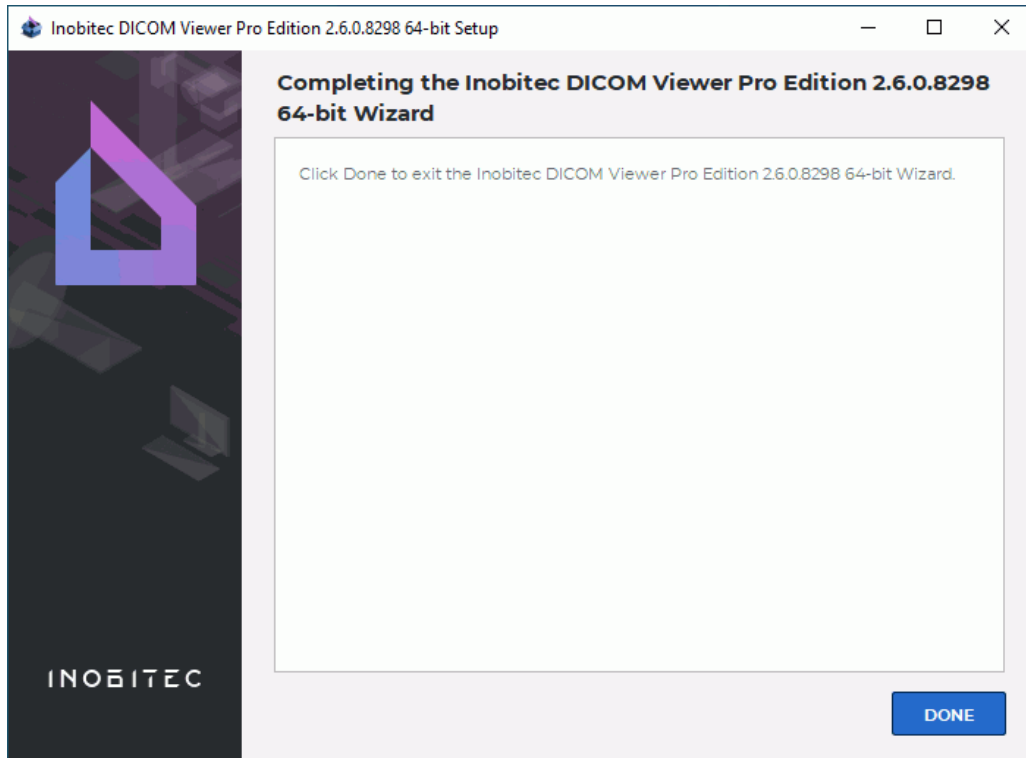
Inobitec DICOM Viewer Pro Edition 2.6.0.8298 64-bit Setup

Completing the Inobitec DICOM Viewer Pro Edition 2.6.0.8298 64-bit Wizard

Click Done to exit the Inobitec DICOM Viewer Pro Edition 2.6.0.8298 64-bit Wizard.

INOBITEC

DONE